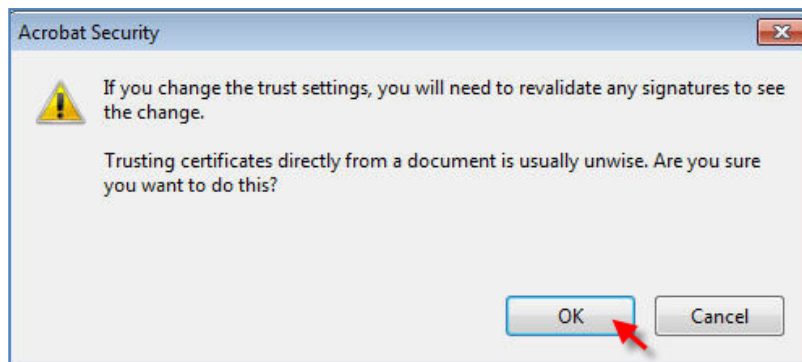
Acrobat Security

If you change the trust settings, you will need to revalidate any signatures to see the change.

Trusting certificates directly from a document is usually unwise. Are you sure you want to do this?

OK

Cancel